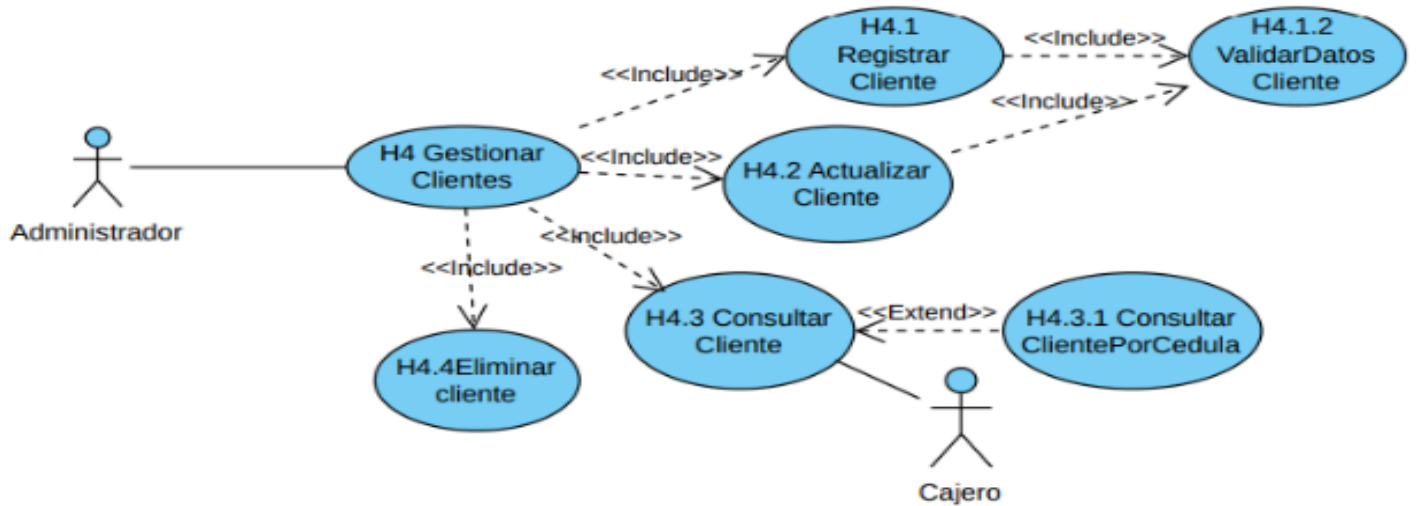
Administrador

H4 Gestionar Clientes

<<Include>>

H4.1 Registrar Cliente

<<Include>>

H4.1.2 ValidarDatos Cliente

<<Include>>

<<Include>>

H4.2 Actualizar Cliente

<<Include>>

<<Include>>

H4.3 Consultar Cliente

<<Extend>>

H4.3.1 Consultar ClientePorCedula

H4.4Eliminar cliente

Cajero